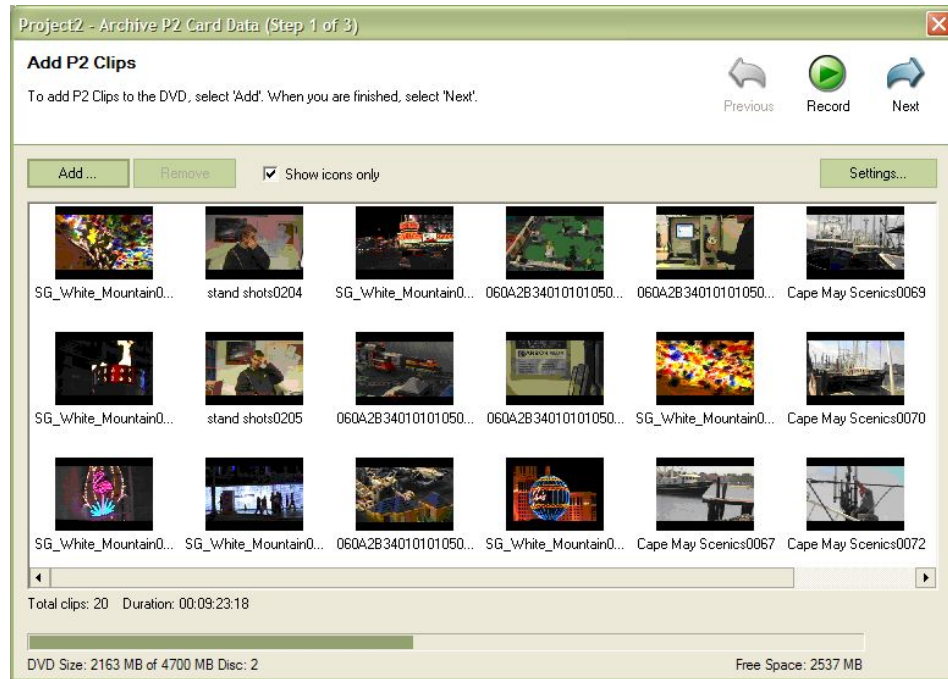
Project2 - Archive P2 Card Data (Step 1 of 3)

Add P2 Clips

To add P2 Clips to the DVD, select 'Add'. When you are finished, select 'Next'.

Previous Record Next

Add ... Remove Show icons only Settings...

SG_White_Mountain0... stand shots0204 SG_White_Mountain0... 060A2B34010101050... 060A2B34010101050... Cape May Scenics0069

SG_White_Mountain0... stand shots0205 060A2B34010101050... 060A2B34010101050... SG_White_Mountain0... Cape May Scenics0070

SG_White_Mountain0... SG_White_Mountain0... 060A2B34010101050... SG_White_Mountain0... Cape May Scenics0067 Cape May Scenics0072

Total clips: 20 Duration: 00:09:23:18

DVD Size: 2163 MB of 4700 MB Disc: 2

Free Space: 2537 MB